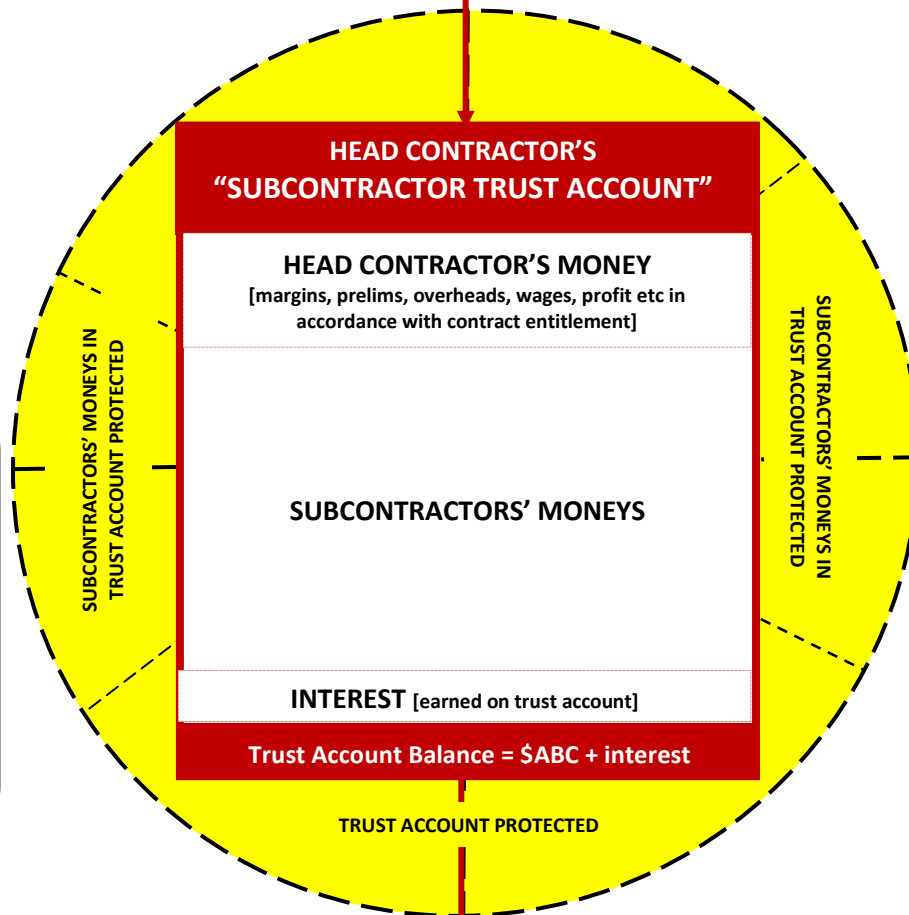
HEAD CONTRACTOR'S
"SUBCONTRACTOR TRUST ACCOUNT"

HEAD CONTRACTOR'S MONEY
[margins, prelims, overheads, wages, profit etc in accordance with contract entitlement]

SUBCONTRACTORS' MONEYS

INTEREST [earned on trust account]

Trust Account Balance = $ABC + interest

SUBCONTRACTORS' MONEYS IN TRUST ACCOUNT PROTECTED

SUBCONTRACTORS' MONEYS IN TRUST ACCOUNT PROTECTED

TRUST ACCOUNT PROTECTED